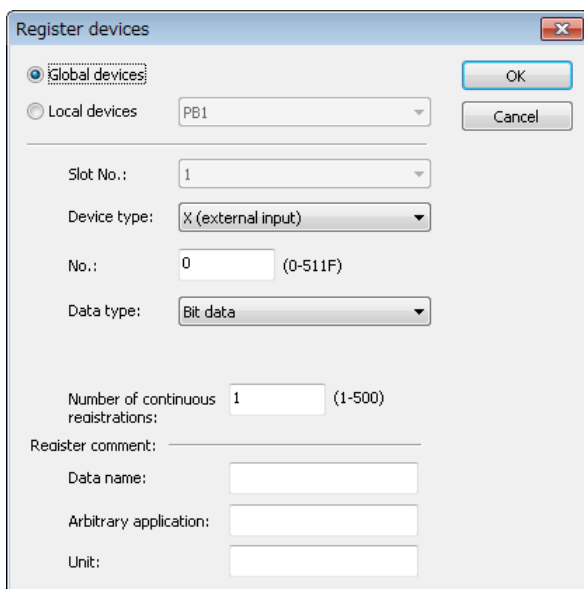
Register devices

Global devices

Local devices PB1

OK

Cancel

Slot No.: 1

Device type: X (external input)

No.: 0 (0-511F)

Data type: Bit data

Number of continuous registrations: 1 (1-500)

Register comment:

Data name:

Arbitrary application:

Unit: